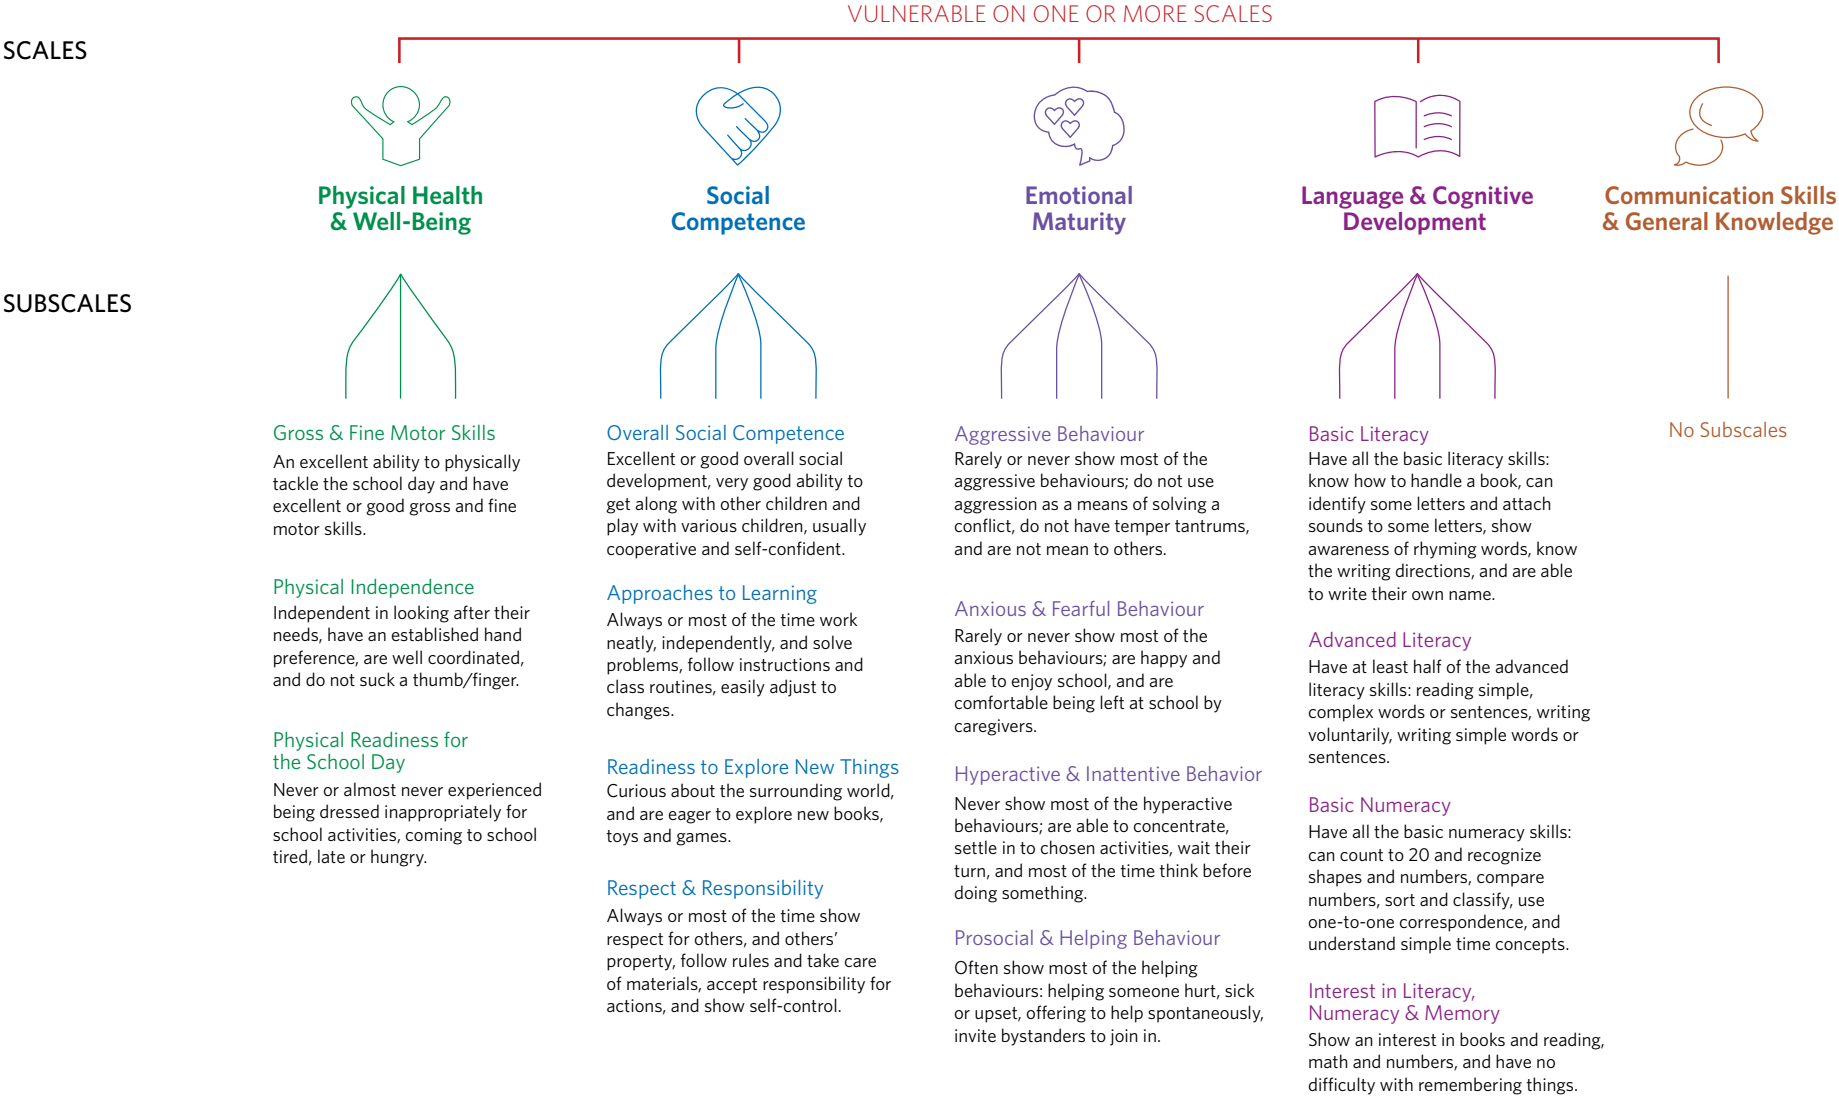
VULNERABLE ON ONE OR MORE SCALES

SCALES

Physical Health & Well-Being

Social Competence

Emotional Maturity

Language & Cognitive Development

Communication Skills & General Knowledge

SUBSCALES

Gross & Fine Motor Skills
An excellent ability to physically tackle the school day and have excellent or good gross and fine motor skills.

Physical Independence
Independent in looking after their needs, have an established hand preference, are well coordinated, and do not suck a thumb/finger.

Physical Readiness for the School Day
Never or almost never experienced being dressed inappropriately for school activities, coming to school tired, late or hungry.

Overall Social Competence
Excellent or good overall social development, very good ability to get along with other children and play with various children, usually cooperative and self-confident.

Approaches to Learning
Always or most of the time work neatly, independently, and solve problems, follow instructions and class routines, easily adjust to changes.

Readiness to Explore New Things
Curious about the surrounding world, and are eager to explore new books, toys and games.

Respect & Responsibility
Always or most of the time show respect for others, and others' property, follow rules and take care of materials, accept responsibility for actions, and show self-control.

Aggressive Behaviour
Rarely or never show most of the aggressive behaviours; do not use aggression as a means of solving a conflict, do not have temper tantrums, and are not mean to others.

Anxious & Fearful Behaviour
Rarely or never show most of the anxious behaviours; are happy and able to enjoy school, and are comfortable being left at school by caregivers.

Hyperactive & Inattentive Behavior
Never show most of the hyperactive behaviours; are able to concentrate, settle in to chosen activities, wait their turn, and most of the time think before doing something.

Prosocial & Helping Behaviour
Often show most of the helping behaviours: helping someone hurt, sick or upset, offering to help spontaneously, invite bystanders to join in.

Basic Literacy
Have all the basic literacy skills: know how to handle a book, can identify some letters and attach sounds to some letters, show awareness of rhyming words, know the writing directions, and are able to write their own name.

Advanced Literacy
Have at least half of the advanced literacy skills: reading simple, complex words or sentences, writing voluntarily, writing simple words or sentences.

Basic Numeracy
Have all the basic numeracy skills: can count to 20 and recognize shapes and numbers, compare numbers, sort and classify, use one-to-one correspondence, and understand simple time concepts.

Interest in Literacy, Numeracy & Memory
Show an interest in books and reading, math and numbers, and have no difficulty with remembering things.

No Subscales